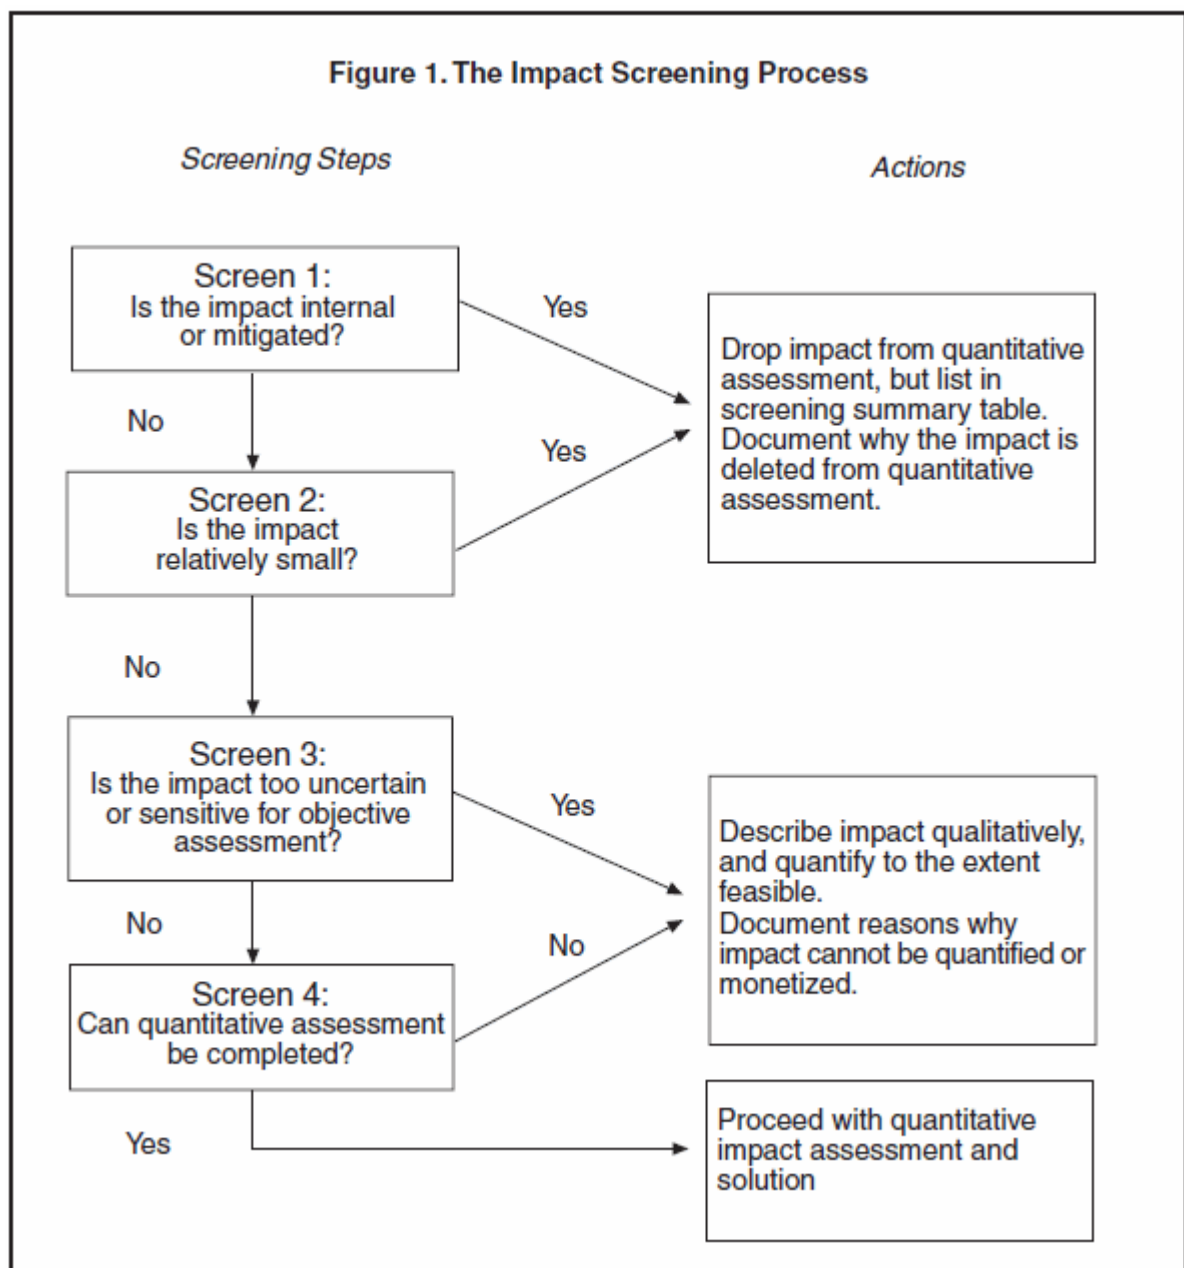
Figure 1. The Impact Screening Process

Screening Steps

Actions

Screen 1:
Is the impact internal or mitigated?

Yes

Drop impact from quantitative assessment, but list in screening summary table. Document why the impact is deleted from quantitative assessment.

No

Yes

Screen 2:
Is the impact relatively small?

No

Screen 3:
Is the impact too uncertain or sensitive for objective assessment?

Yes

Describe impact qualitatively, and quantify to the extent feasible.
Document reasons why impact cannot be quantified or monetized.

No

No

Screen 4:
Can quantitative assessment be completed?

Yes

Proceed with quantitative impact assessment and solution